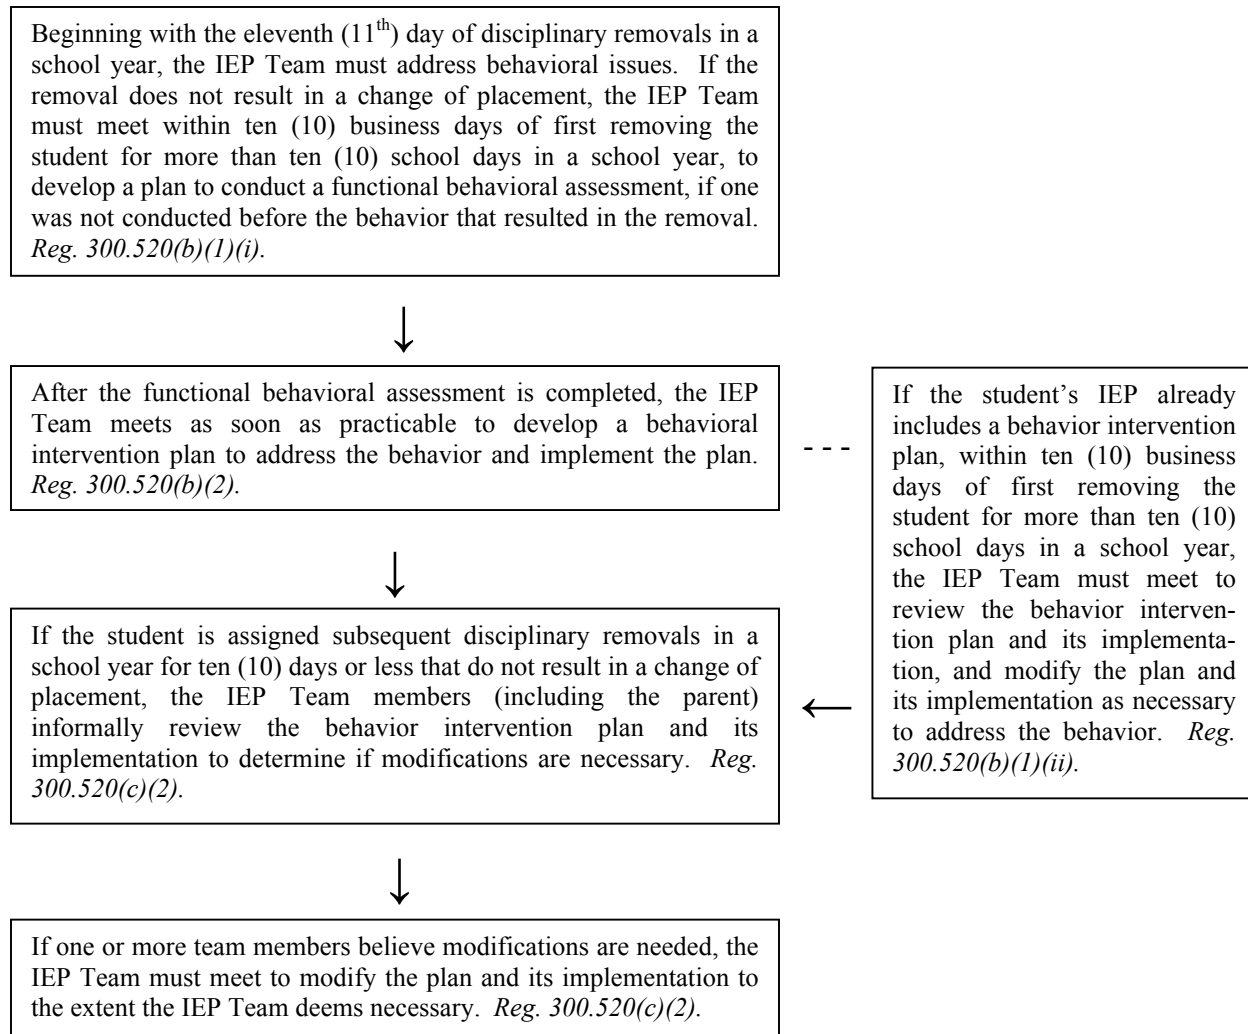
Beginning with the eleventh ($11^{th}$) day of disciplinary removals in a school year, the IEP Team must address behavioral issues. If the removal does not result in a change of placement, the IEP Team must meet within ten (10) business days of first removing the student for more than ten (10) school days in a school year, to develop a plan to conduct a functional behavioral assessment, if one was not conducted before the behavior that resulted in the removal. *Reg. 300.520(b)(1)(i)*.

After the functional behavioral assessment is completed, the IEP Team meets as soon as practicable to develop a behavioral intervention plan to address the behavior and implement the plan. *Reg. 300.520(b)(2)*.

If the student's IEP already includes a behavior intervention plan, within ten (10) business days of first removing the student for more than ten (10) school days in a school year, the IEP Team must meet to review the behavior intervention plan and its implementation, and modify the plan and its implementation as necessary to address the behavior. *Reg. 300.520(b)(1)(ii)*.

If the student is assigned subsequent disciplinary removals in a school year for ten (10) days or less that do not result in a change of placement, the IEP Team members (including the parent) informally review the behavior intervention plan and its implementation to determine if modifications are necessary. *Reg. 300.520(c)(2)*.

If one or more team members believe modifications are needed, the IEP Team must meet to modify the plan and its implementation to the extent the IEP Team deems necessary. *Reg. 300.520(c)(2)*.